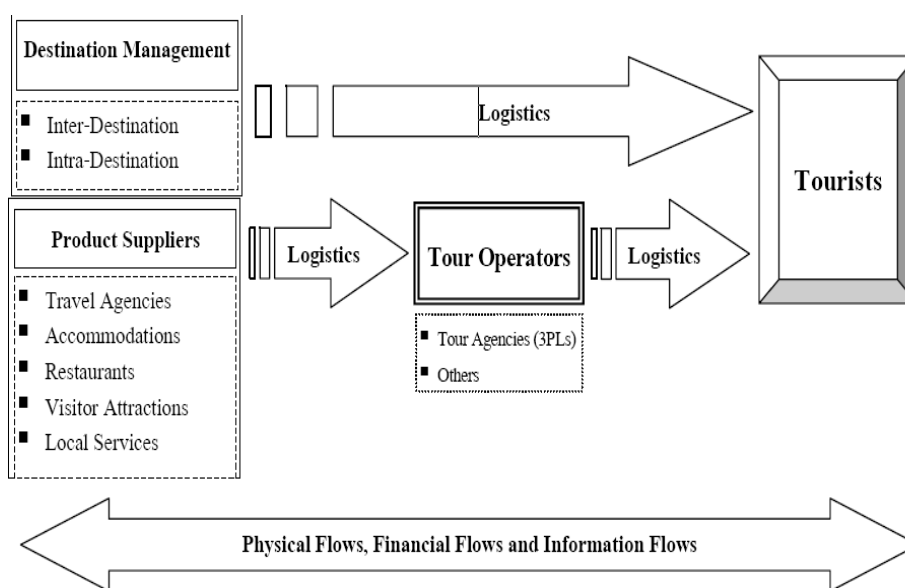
Destination Management

Inter-Destination
Intra-Destination

Logistics

Tourists

Product Suppliers

Travel Agencies
Accommodations
Restaurants
Visitor Attractions
Local Services

Logistics

Tour Operators

Tour Agencies (3PLs)
Others

Logistics

Physical Flows, Financial Flows and Information Flows